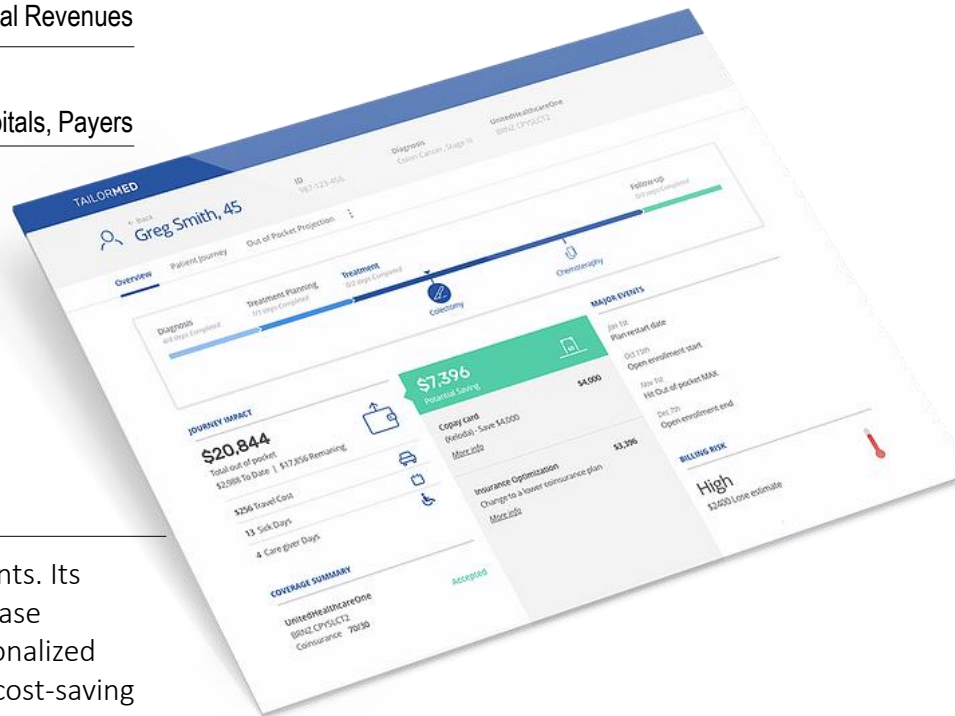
al Revenues

pitals, Payers

nts. Its
ase
onalized
cost-saving

TAILORMED

ID
987-123-456

Diagnosis
Colon Cancer, Stage IV

UnitedHealthcareOne
BRNZ CPYSLCT2

← Back
Greg Smith, 45

Overview
Patient Journey
Out of Pocket Projection

Diagnosis
4/4 steps Completed

Treatment Planning
7/7 steps Completed

Treatment
0/2 steps Completed

Colectomy

Chemoterapthy

Follow-up
0/3 steps Completed

MAJOR EVENTS

Jan 1st
Plan restart date

Oct 15th
Open enrollment start

Nov 1st
Hit Out of pocket MAX

Dec 7th
Open enrollment end

JOURNEY IMPACT

$20,844
Total out of pocket
$2,988 To Date | $17,856 Remaining

$256 Travel Cost

13 Sick Days

4 Care giver Days

$7,396
Potential Saving

Copay card
(Keloda) - Save $4,000
More info

$4,000

Insurance Optimization
Change to a lower coinsurance plan
More info

$3,396

BILLING RISK

High
$2400 Lose estimate

COVERAGE SUMMARY

UnitedHealthcareOne
BRNZ CPYSLCT2
Coinsurance 70/30

Accepted